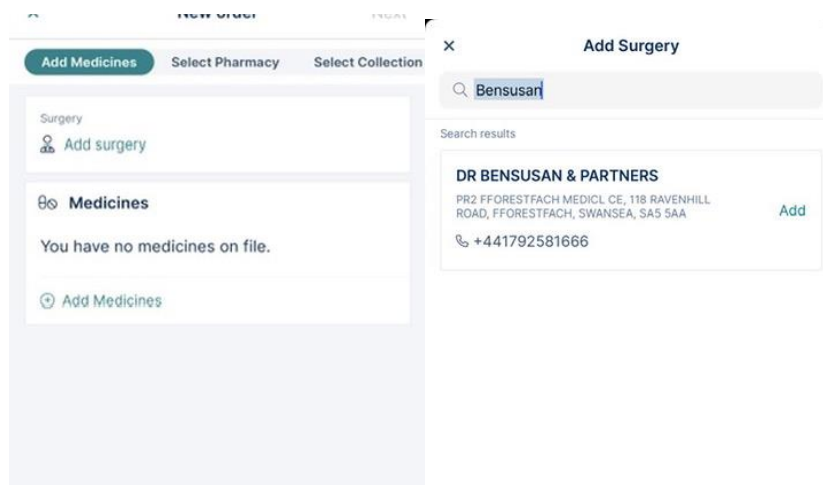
New order

Next

Add Medicines

Select Pharmacy

Select Collection

Surgery

Add surgery

Medicines

You have no medicines on file.

Add Medicines

×

Add Surgery

Bensusan

Search results

DR BENSUSAN & PARTNERS

PR2 FFORESTFACH MEDICL CE, 118 RAVENHILL ROAD, FFORESTFACH, SWANSEA, SA5 5AA

Add

+441792581666